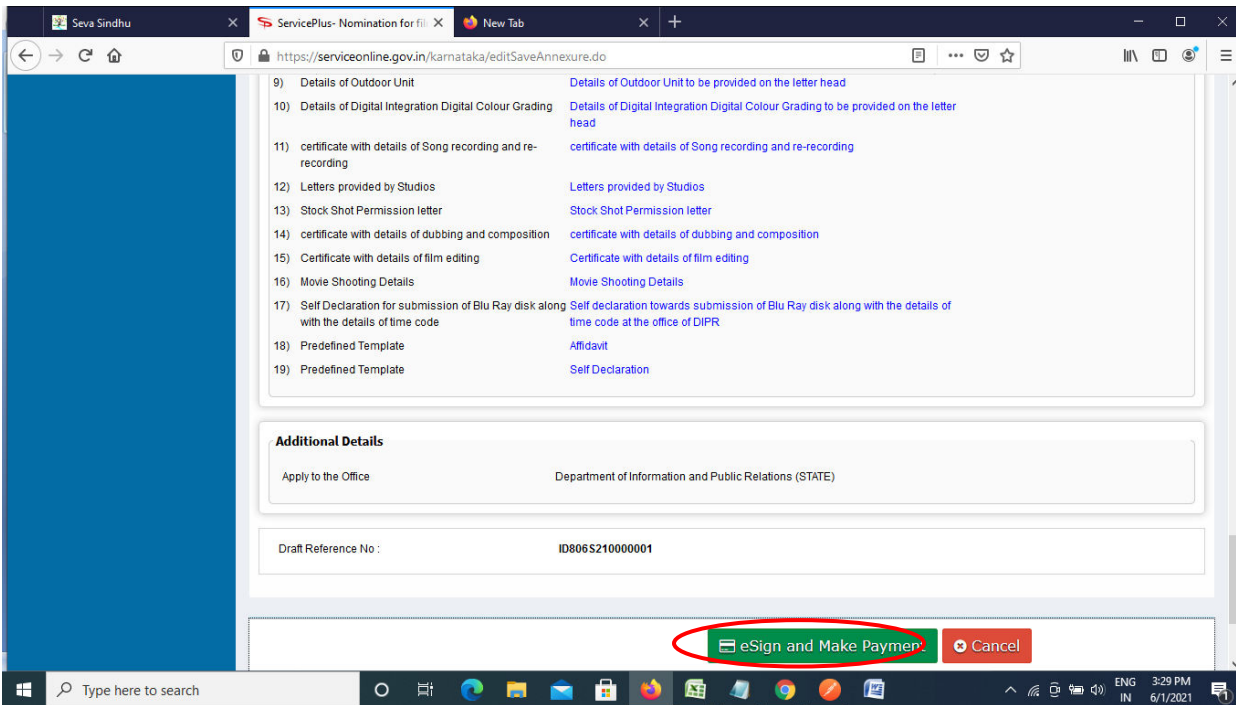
Seva Sindhu
ServicePlus- Nomination for fil
New Tab

https://serviceonline.gov.in/karnataka/editSaveAnnexure.do

| | | |
|---|---|---|
| 9) | Details of Outdoor Unit | Details of Outdoor Unit to be provided on the letter head |
| 10) | Details of Digital Integration Digital Colour Grading | Details of Digital Integration Digital Colour Grading to be provided on the letter head |
| 11) | certificate with details of Song recording and re-recording | certificate with details of Song recording and re-recording |
| 12) | Letters provided by Studios | Letters provided by Studios |
| 13) | Stock Shot Permission letter | Stock Shot Permission letter |
| 14) | certificate with details of dubbing and composition | certificate with details of dubbing and composition |
| 15) | Certificate with details of film editing | Certificate with details of film editing |
| 16) | Movie Shooting Details | Movie Shooting Details |
| 17) | Self Declaration for submission of Blu Ray disk along with the details of time code | Self declaration towards submission of Blu Ray disk along with the details of time code at the office of DIPR |
| 18) | Predefined Template | Affidavit |
| 19) | Predefined Template | Self Declaration |

Additional Details

Apply to the Office Department of Information and Public Relations (STATE)

Draft Reference No : ID806S210000001

eSign and Make Payment
Cancel

Type here to search
ENG IN 3:29 PM 6/1/2021